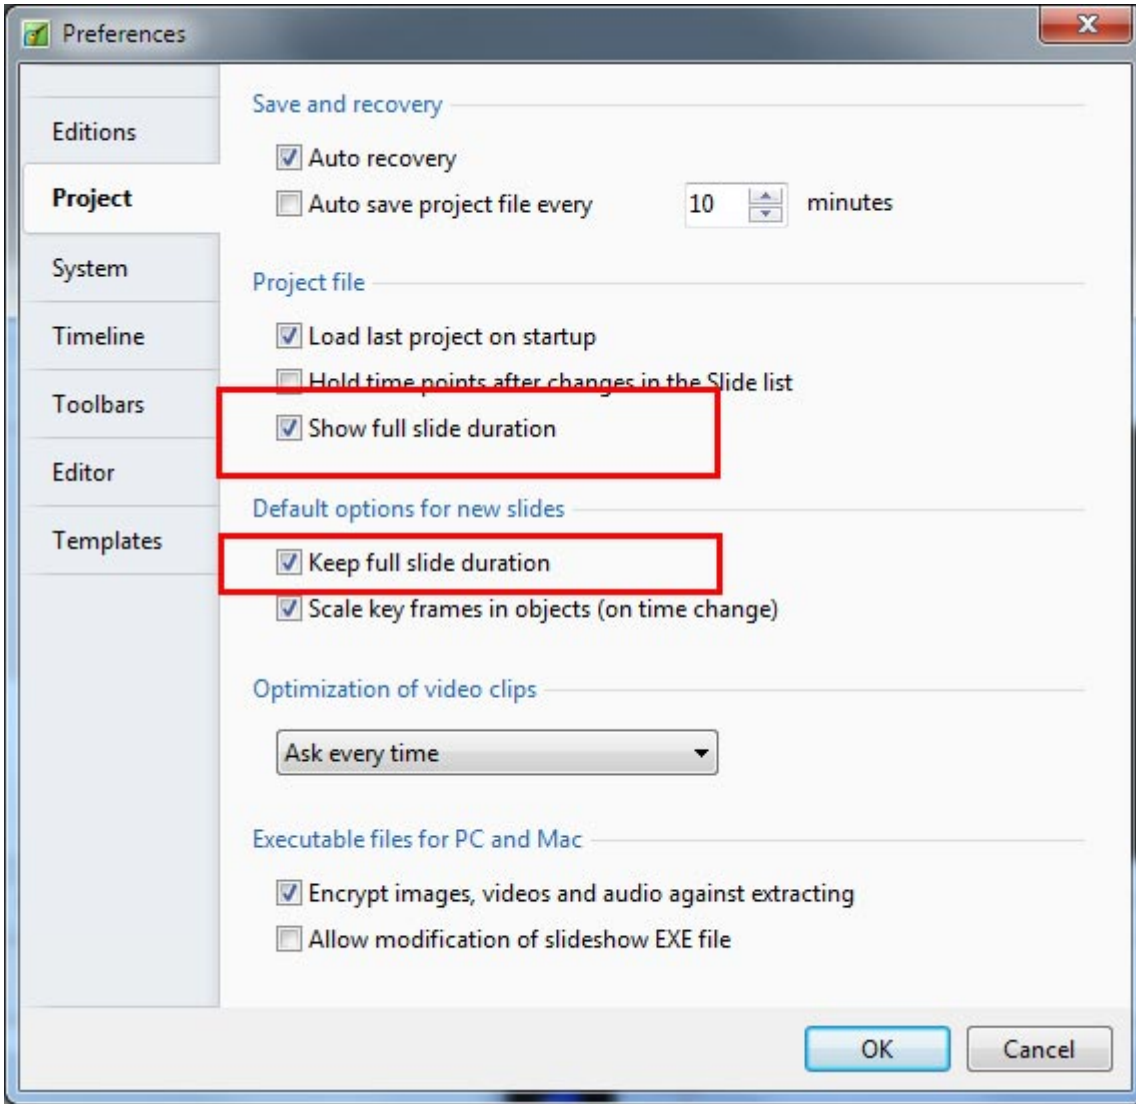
Preferences

Editions
Project
System
Timeline
Toolbars
Editor
Templates

Save and recovery

Auto recovery

Auto save project file every 10 minutes

Project file

Load last project on startup

Hold time points after changes in the Slide list

Show full slide duration

Default options for new slides

Keep full slide duration

Scale key frames in objects (on time change)

Optimization of video clips

Ask every time

Executable files for PC and Mac

Encrypt images, videos and audio against extracting

Allow modification of slideshow EXE file

OK Cancel